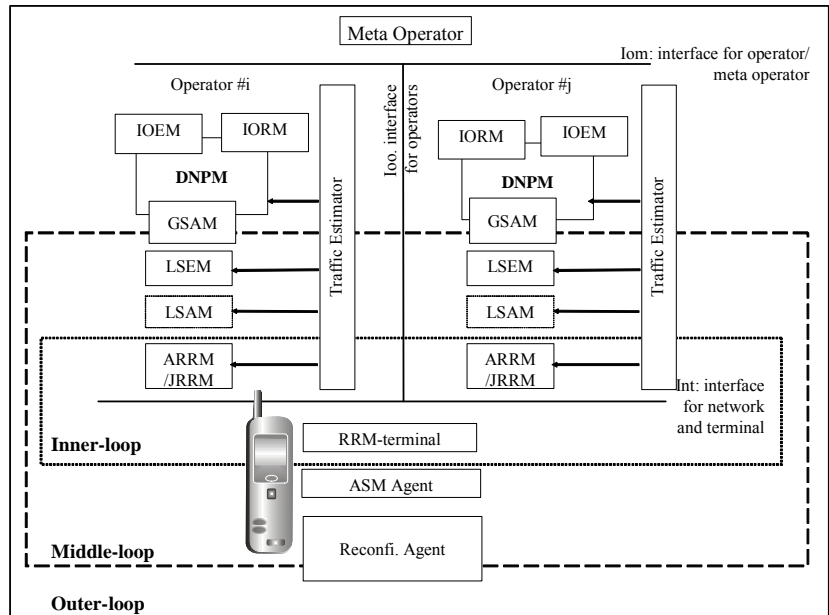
Meta Operator

Iom: interface for operator/ meta operator

Operator #i

Ioo. interface for operators

Operator #j

IOEM

IORM

DNPM

GSAM

Traffic Estimator

IORM

IOEM

DNPM

GSAM

Traffic Estimator

LSEM

LSAM

ARRM /JRRM

LSEM

LSAM

ARRM /JRRM

Int: interface for network and terminal

RRM-terminal

Inner-loop

ASM Agent

Middle-loop

Reconfi. Agent

Outer-loop